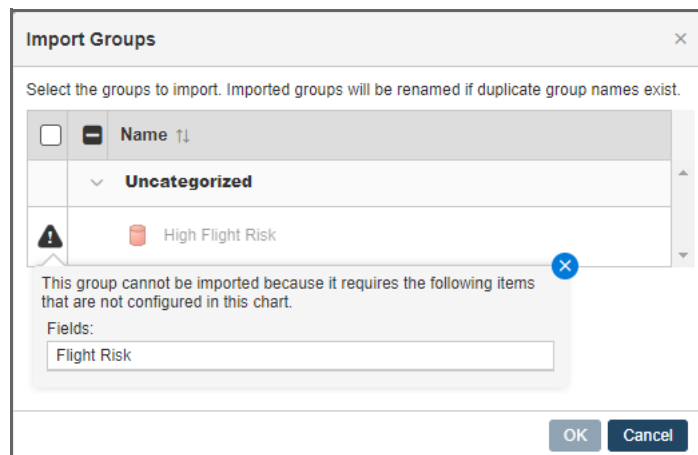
Import Groups

×

Select the groups to import. Imported groups will be renamed if duplicate group names exist.

| | | Name ⇅ |
|---|---|---|
| | ∨ | Uncategorized |
| | | High Flight Risk |

This group cannot be imported because it requires the following items that are not configured in this chart.

Fields:

Flight Risk

OK

Cancel